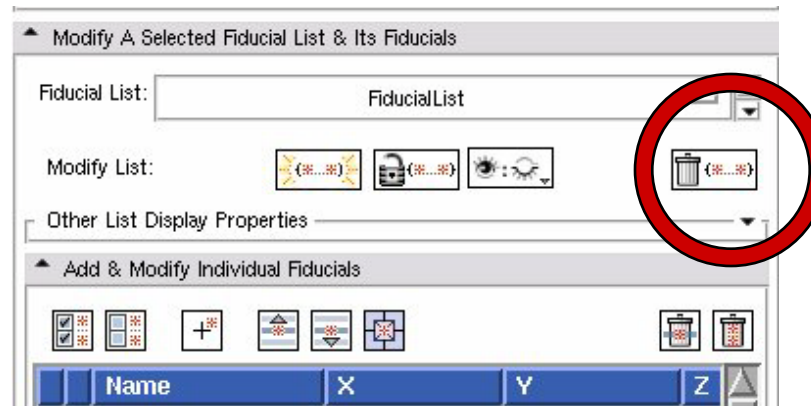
Modify A Selected Fiducial List & Its Fiducials

Fiducial List: FiducialList

Modify List: (*...*) (*...*) (*...*)

Other List Display Properties

Add & Modify Individual Fiducials

| | Name | X | Y | Z |
|---|---|---|---|---|